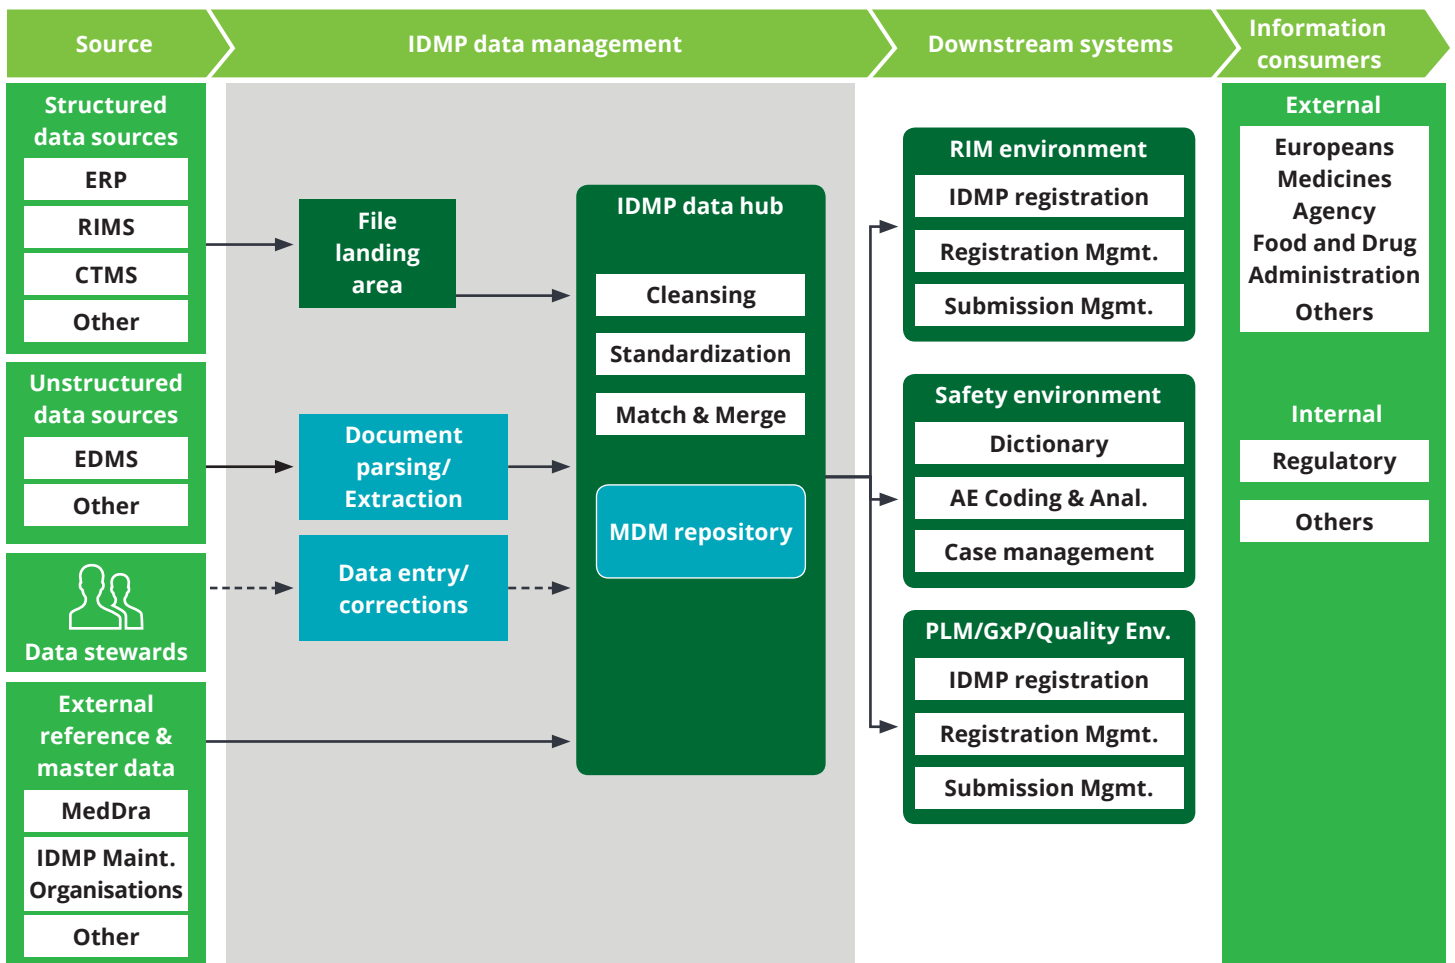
Source

IDMP data management

Downstream systems

Information consumers

Structured data sources

ERP

RIMS

CTMS

Other

Unstructured data sources

EDMS

Other

Data stewards

External reference & master data

MedDra

IDMP Maint. Organisations

Other

File landing area

Document parsing/ Extraction

Data entry/ corrections

IDMP data hub

Cleansing

Standardization

Match & Merge

MDM repository

RIM environment

IDMP registration

Registration Mgmt.

Submission Mgmt.

Safety environment

Dictionary

AE Coding & Anal.

Case management

PLM/GxP/Quality Env.

IDMP registration

Registration Mgmt.

Submission Mgmt.

External

Europeans Medicines Agency

Food and Drug Administration

Others

Internal

Regulatory

Others